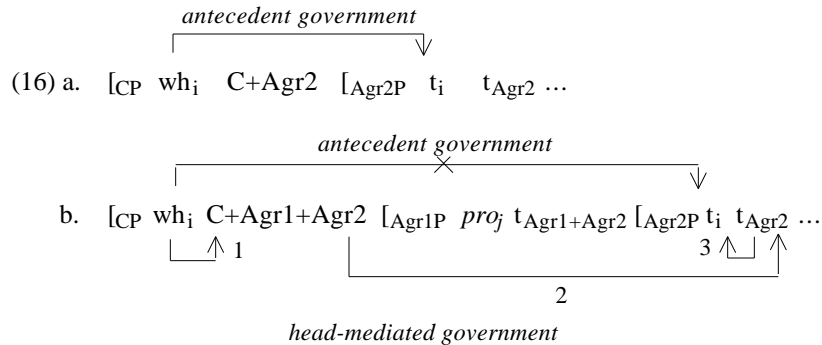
*antecedent government*

(16) a. $[_{CP}$ $wh_i$ C+Agr2 $[_{Agr2P}$ $t_i$ $t_{Agr2}$ …

*antecedent government*

b. $[_{CP}$ $wh_i$ C+Agr1+Agr2 $[_{Agr1P}$ $pro_j$ $t_{Agr1+Agr2}$ $[_{Agr2P}$ $t_i$ $t_{Agr2}$ …

1

3

2

*head-mediated government*